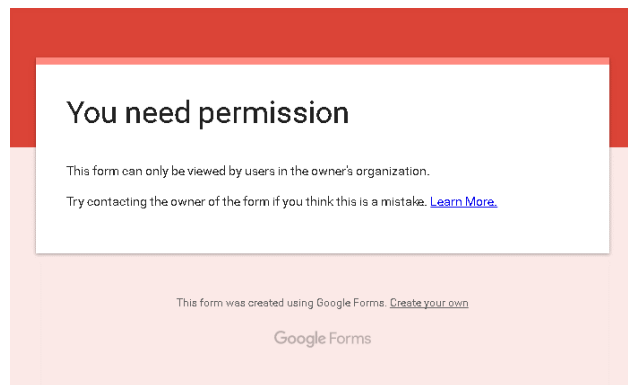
You need permission

This form can only be viewed by users in the owner's organization.

Try contacting the owner of the form if you think this is a mistake. Learn More.

This form was created using Google Forms. Create your own

Google Forms